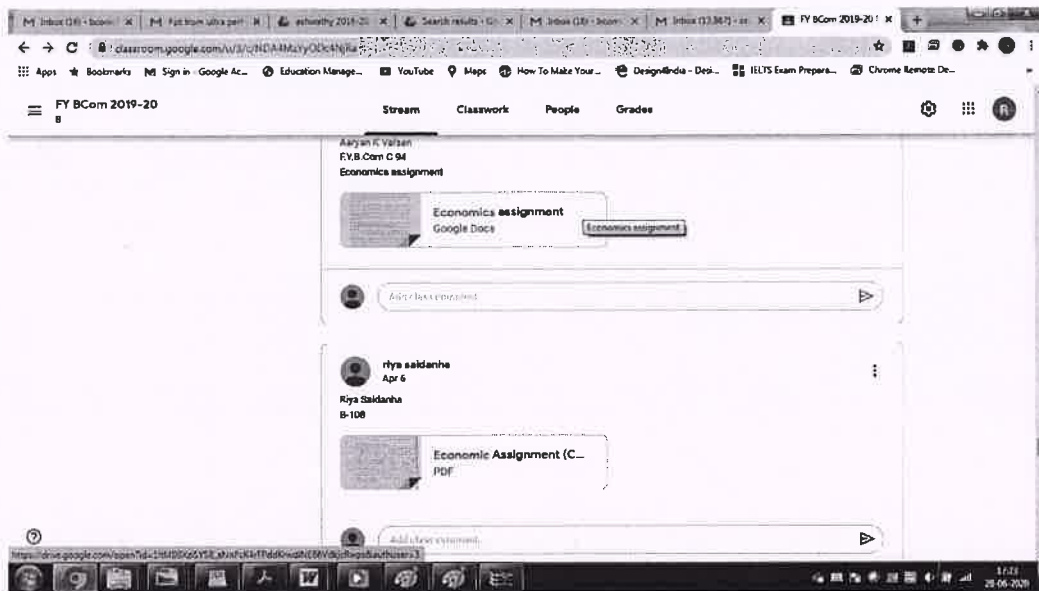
M Inbox (18) - bcom | M Put from ultra peri | ashwathy 2019-20 | Search results - Gi | M Inbox (18) - bcom | M Inbox (13,867) - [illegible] | FY BCom 2019-20 | +

classroom.google.com/u/3/c/NDA4MzYyODc4NjRa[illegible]

Apps Bookmarks Sign in - Google Ac... Education Manage... YouTube Maps How To Make Your... DesignIndia - Desi... IELTS Exam Prepara... Chrome Remote De...

FY BCom 2019-20
B

Stream Classwork People Grades

Aaryan K Valsan
F.Y.B.Com C 94
Economics assignment

Economics assignment
Google Docs

Economics assignment

Add class comment...

riya saldanha
Apr 6

Riya Saldanha
B-108

Economic Assignment (C...
PDF

Add class comment...

https://drive.google.com/open?id=1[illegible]

17:21
20-06-2020